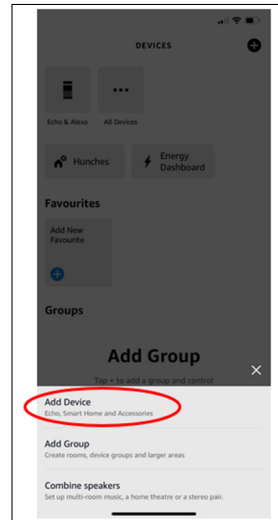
DEVICES

Echo & Alexa

All Devices

Hunches

Energy Dashboard

Favourites

Add New Favourite

Groups

Add Group

Tap + to add a group and control

Add Device
Echo, Smart Home and Accessories

Add Group
Create rooms, device groups and larger areas

Combine speakers
Set up multi-room music, a home theatre or a stereo pair.